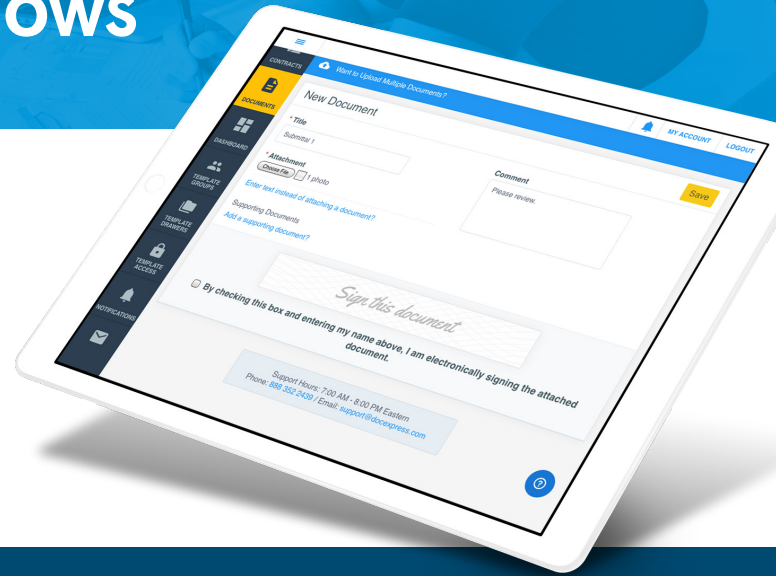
OWS

CONTRACTS

DOCUMENTS

DASHBOARD

TEMPLATE GROUPS

TEMPLATE DRAWERS

TEMPLATE ACCESS

NOTIFICATIONS

Want to Upload Multiple Documents?

MY ACCOUNT

LOGOUT

New Document

* Title

Submittal 1

* Attachment

Choose File

1 photo

Enter text instead of attaching a document?

Supporting Documents

Add a supporting document?

Comment

Please review.

Save

Sign this document

By checking this box and entering my name above, I am electronically signing the attached document.

Support Hours: 7:00 AM - 8:00 PM Eastern

Phone: 888 352 2439 / Email: support@docexpress.com

?